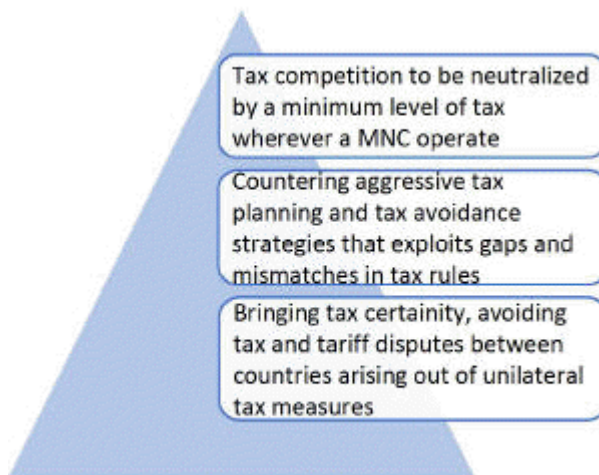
Tax competition to be neutralized by a minimum level of tax wherever a MNC operate

Countering aggressive tax planning and tax avoidance strategies that exploits gaps and mismatches in tax rules

Bringing tax certainity, avoiding tax and tariff disputes between countries arising out of unilateral tax measures